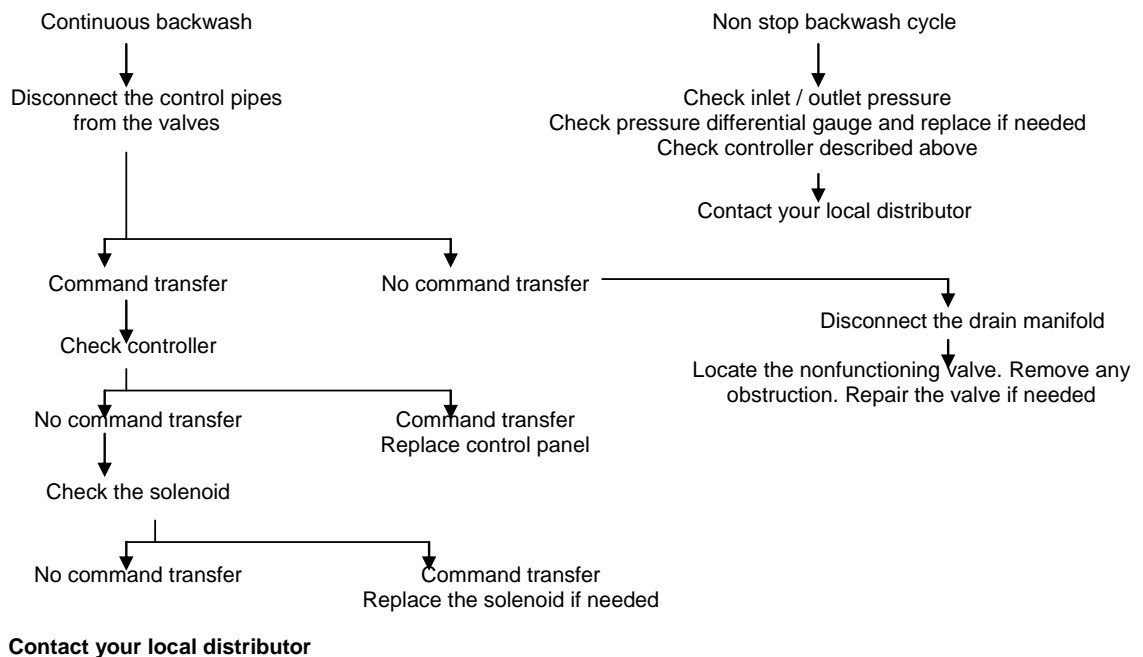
Continuous backwash

Disconnect the control pipes from the valves

Non stop backwash cycle

Check inlet / outlet pressure
Check pressure differential gauge and replace if needed
Check controller described above

Contact your local distributor

Command transfer

No command transfer

Disconnect the drain manifold

Locate the nonfunctioning valve. Remove any obstruction. Repair the valve if needed

Check controller

No command transfer

Command transfer
Replace control panel

Check the solenoid

No command transfer

Command transfer
Replace the solenoid if needed

**Contact your local distributor**